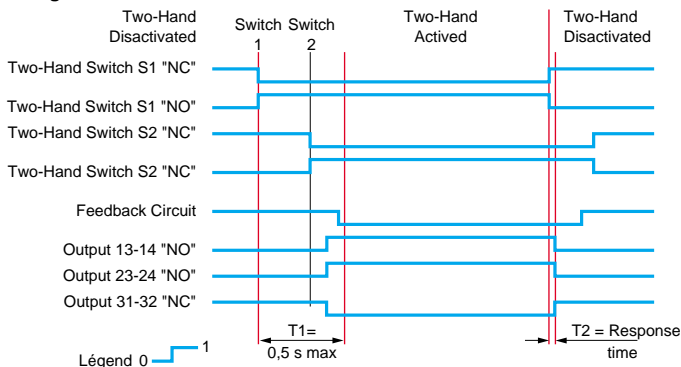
Two-Hand Disactivated

Switch 1

Switch 2

Two-Hand Actived

Two-Hand Disactivated

Two-Hand Switch S1 "NC"

Two-Hand Switch S1 "NO"

Two-Hand Switch S2 "NC"

Two-Hand Switch S2 "NC"

Feedback Circuit

Output 13-14 "NO"

Output 23-24 "NO"

Output 31-32 "NC"

T1= 0,5 s max

T2 = Response time

Légend 0 1